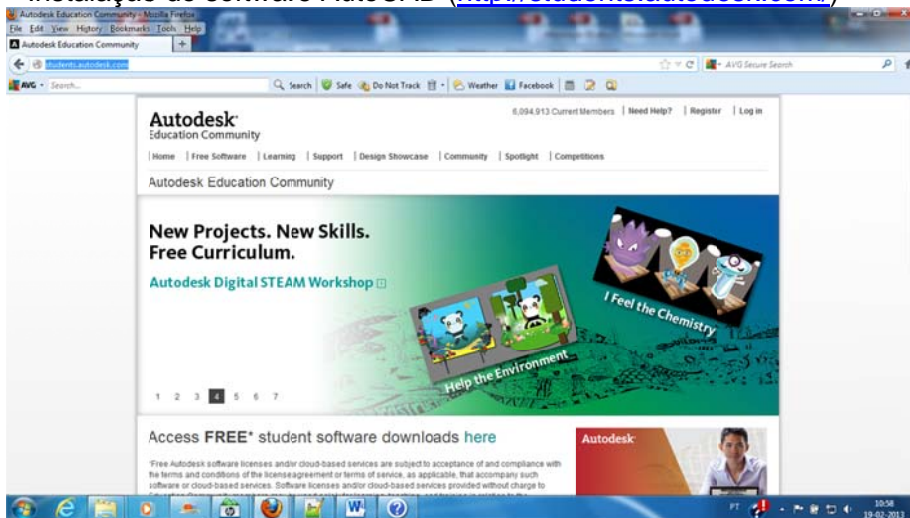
Instalação do Software AutoCAD (http://students.autodesk.com/)

Autodesk Education Community - Mozilla Firefox
File Edit View History Bookmarks Tools Help
Autodesk Education Community
students.autodesk.com
AVG Secure Search
AVG Search... Search Safe Do Not Track Weather Facebook

Autodesk
Education Community

6,094,913 Current Members | Need Help? | Register | Log in

Home | Free Software | Learning | Support | Design Showcase | Community | Spotlight | Competitions

Autodesk Education Community

New Projects. New Skills. Free Curriculum.

Autodesk Digital STEAM Workshop

I Feel the Chemistry

Help the Environment

1 2 3 4 5 6 7

Access FREE* student software downloads here

*Free Autodesk software licenses and/or cloud-based services are subject to acceptance of and compliance with the terms and conditions of the licenseagreement or terms of service, as applicable, that accompany such software or cloud-based services. Software licenses and/or cloud-based services provided without charge to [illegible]

Autodesk

PT 10:58 19-02-2013